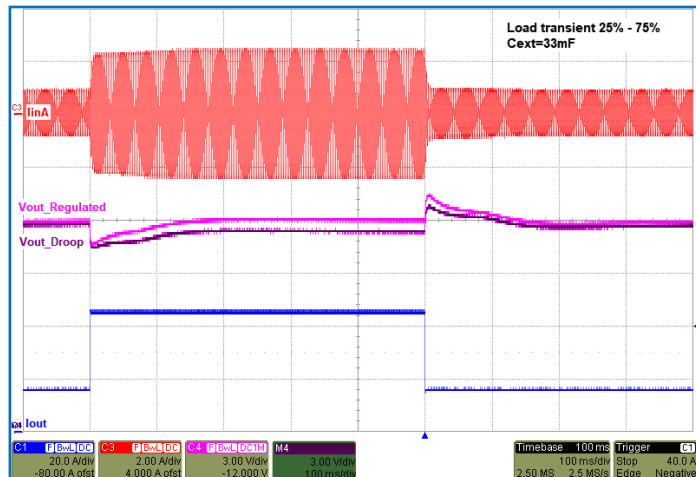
Load transient 25% - 75%
Cext=33mF

C3 IinA

Vout_Regulated

Vout_Droop

C1 Iout

| C1 | C3 | C4 | M4 | Timebase 100 ms | Trigger C1 |
|---|---|---|---|---|---|
| F BwL DC | F BwL DC | F BwL DC1M | | | |
| 20.0 A/div | 2.00 A/div | 3.00 V/div | 3.00 V/div | 100 ms/div | Stop 40.0 A |
| -80.00 A ofst | 4.000 A ofst | -12.000 V | 100 ms/div | 2.50 MS 2.5 MS/s | Edge Negative |